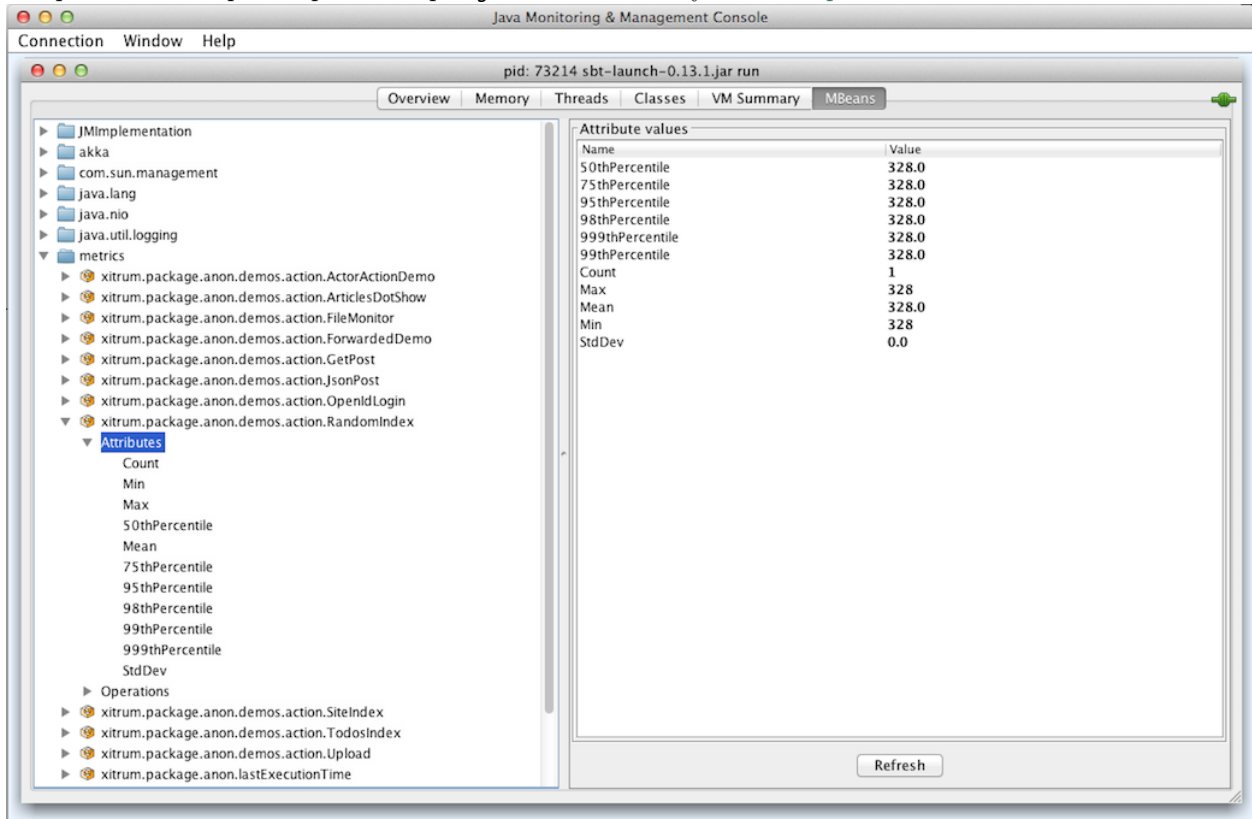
Java Monitoring & Management Console

Connection Window Help

pid: 73214 sbt-launch-0.13.1.jar run

Overview | Memory | Threads | Classes | VM Summary | MBeans

JMImplementation
akka
com.sun.management
java.lang
java.nio
java.util.logging
metrics
xitrum.package.anon.demos.action.ActorActionDemo
xitrum.package.anon.demos.action.ArticlesDotShow
xitrum.package.anon.demos.action.FileMonitor
xitrum.package.anon.demos.action.ForwardedDemo
xitrum.package.anon.demos.action.GetPost
xitrum.package.anon.demos.action.JsonPost
xitrum.package.anon.demos.action.OpenIdLogin
xitrum.package.anon.demos.action.RandomIndex
Attributes
Count
Min
Max
50thPercentile
Mean
75thPercentile
95thPercentile
98thPercentile
99thPercentile
999thPercentile
StdDev
Operations
xitrum.package.anon.demos.action.SiteIndex
xitrum.package.anon.demos.action.TodosIndex
xitrum.package.anon.demos.action.Upload
xitrum.package.anon.lastExecutionTime

Attribute values

| Name | Value |
|---|---|
| 50thPercentile | 328.0 |
| 75thPercentile | 328.0 |
| 95thPercentile | 328.0 |
| 98thPercentile | 328.0 |
| 999thPercentile | 328.0 |
| 99thPercentile | 328.0 |
| Count | 1 |
| Max | 328 |
| Mean | 328.0 |
| Min | 328 |
| StdDev | 0.0 |

Refresh